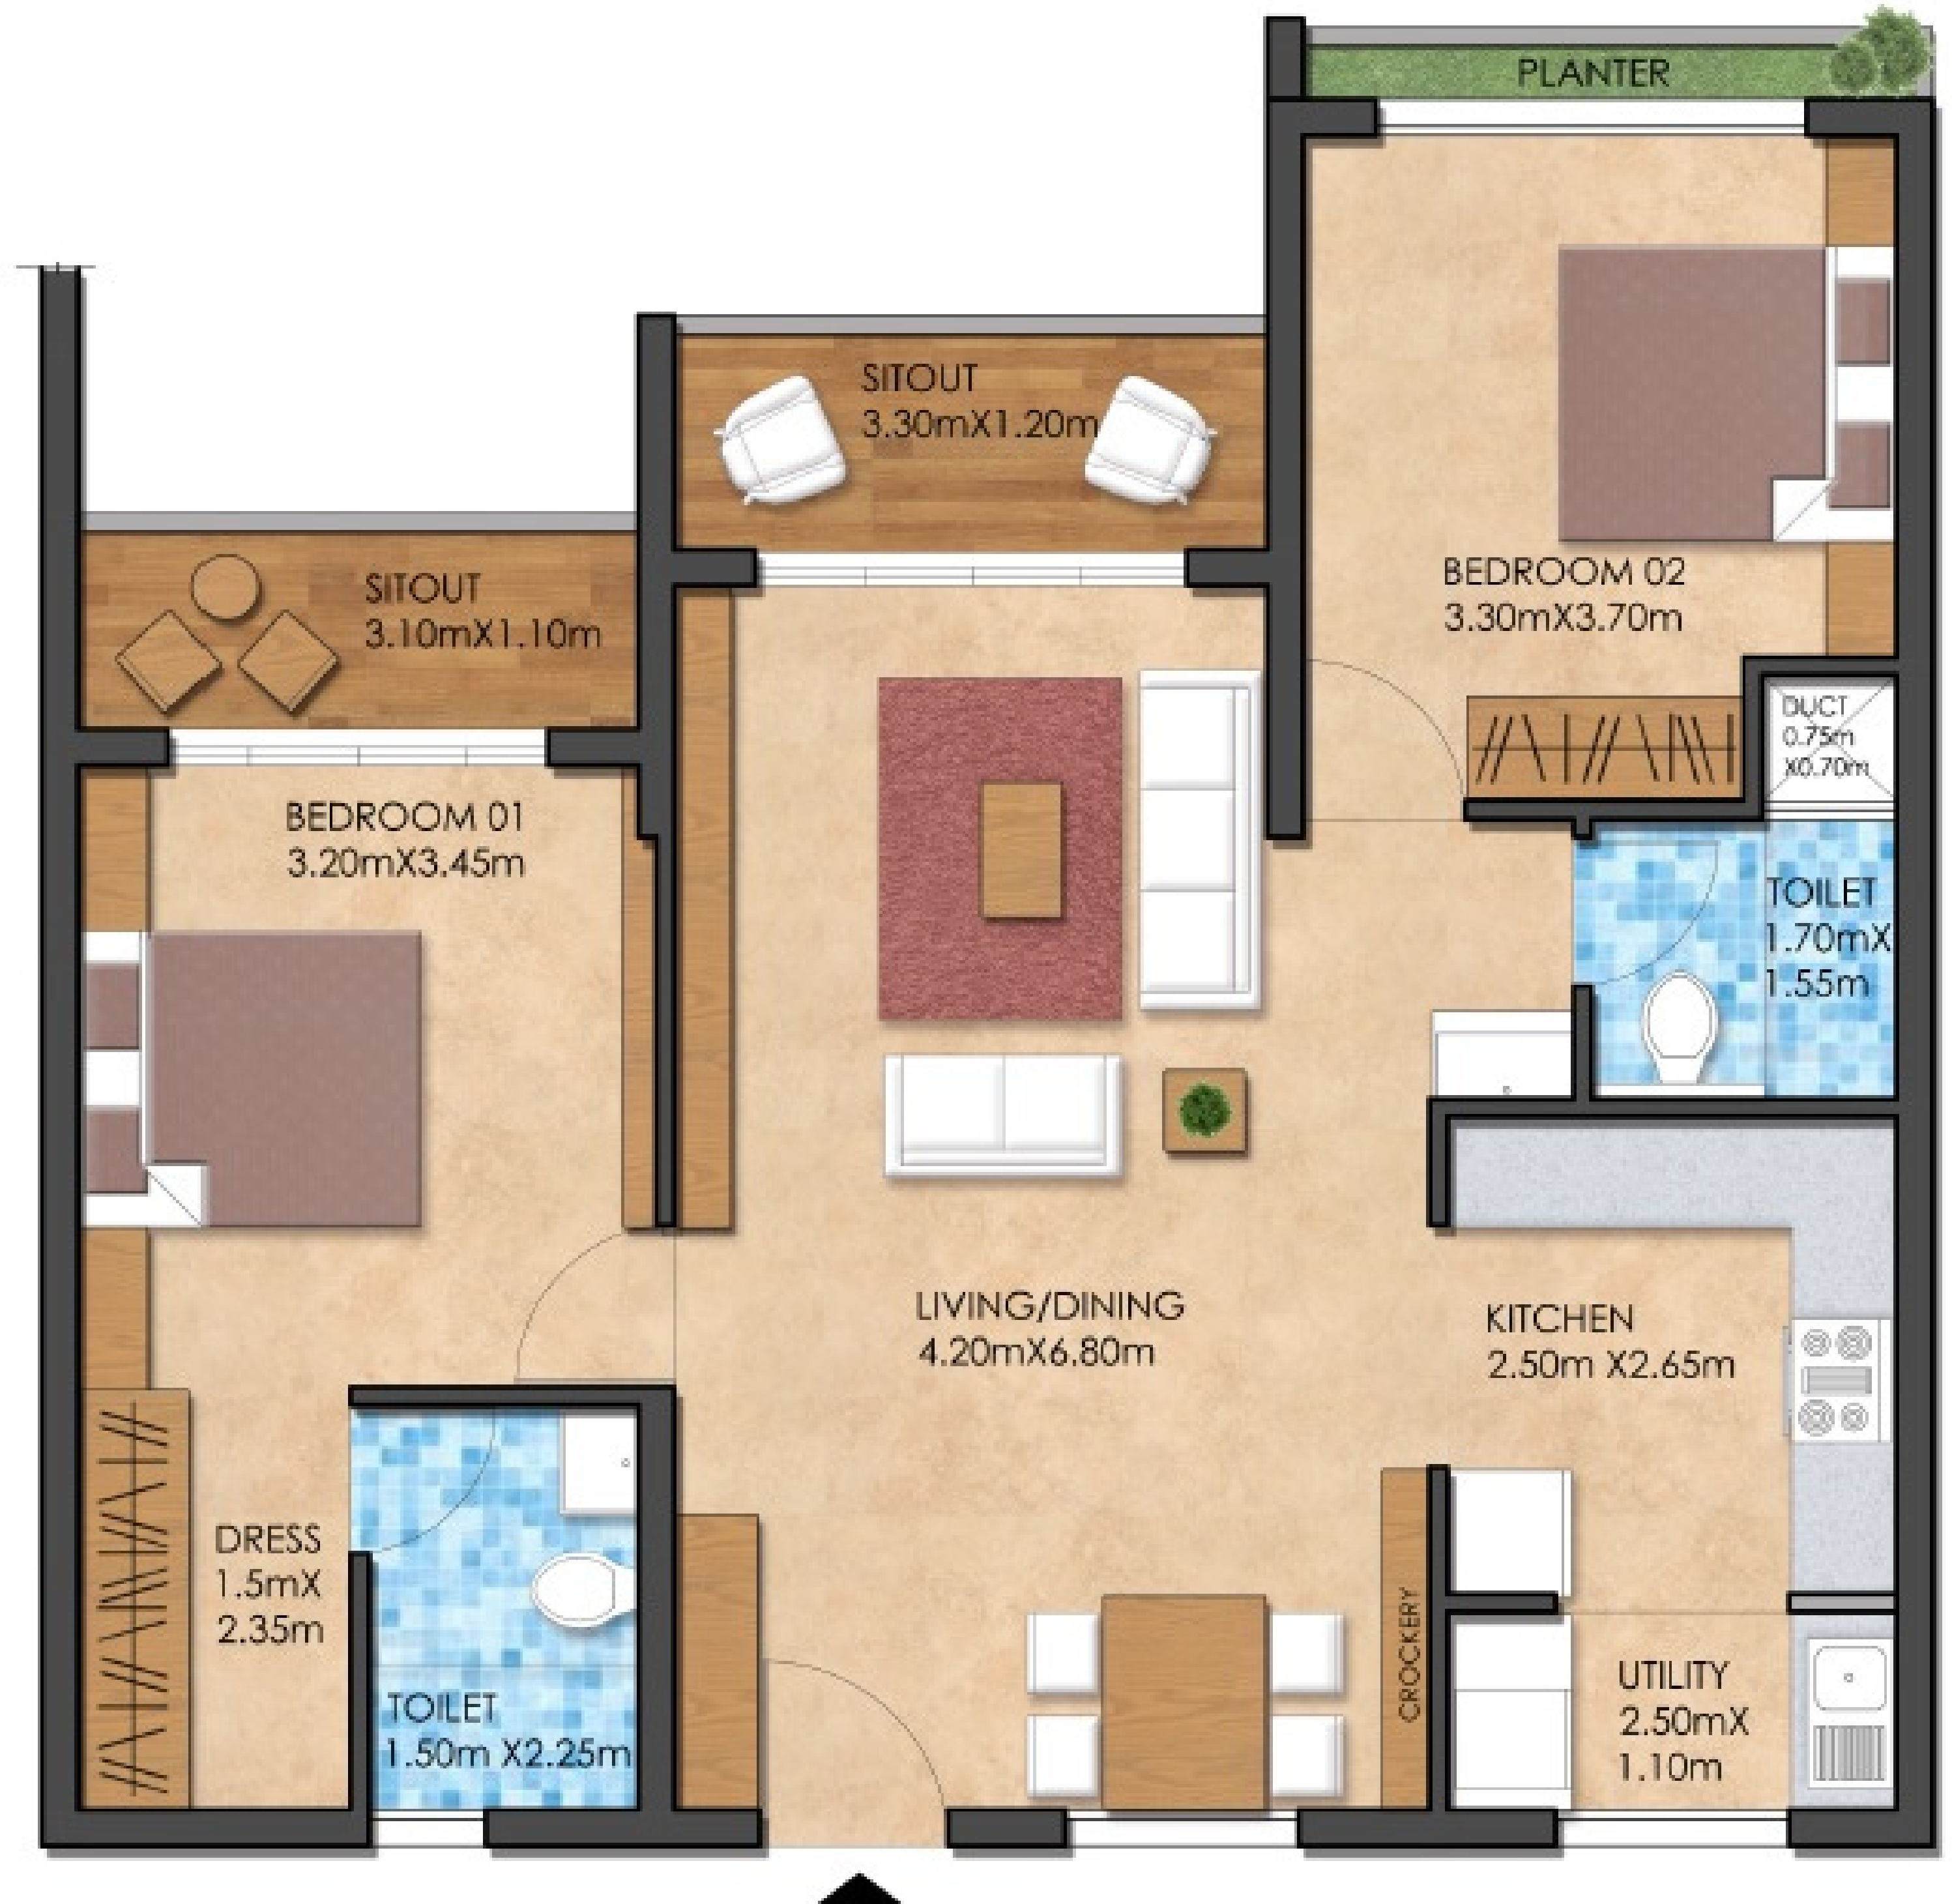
PLANTER

SITOUT
3.30mX1.20m

BEDROOM 02
3.30mX3.70m

SITOUT
3.10mX1.10m

DUCT
0.75m
X0.70m

BEDROOM 01
3.20mX3.45m

TOILET
1.70mX
1.55m

LIVING/DINING
4.20mX6.80m

KITCHEN
2.50m X2.65m

DRESS
1.5mX
2.35m

CROCKERY

UTILITY
2.50mX
1.10m

TOILET
1.50m X2.25m